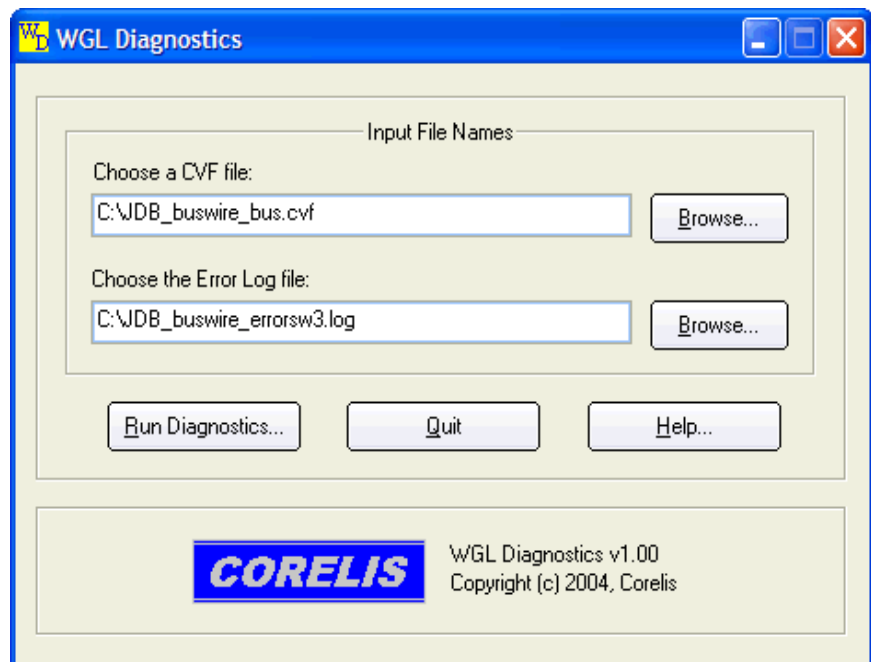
WD WGL Diagnostics

Input File Names

Choose a CVF file:

C:\JDB_buswire_bus.cvf

Browse...

Choose the Error Log file:

C:\JDB_buswire_errorsw3.log

Browse...

Run Diagnostics...

Quit

Help...

CORELIS

WGL Diagnostics v1.00
Copyright (c) 2004, Corelis